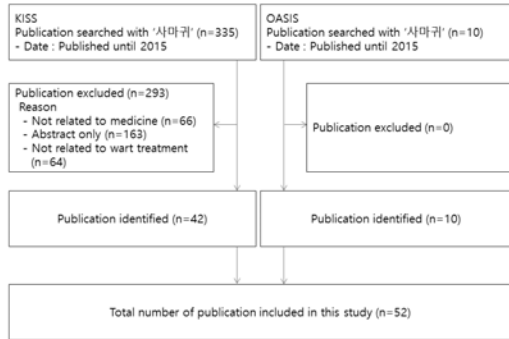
KISS
Publication searched with '사마귀' (n=335)
- Date : Published until 2015

OASIS
Publication searched with '사마귀' (n=10)
- Date : Published until 2015

Publication excluded (n=293)
Reason
- Not related to medicine (n=66)
- Abstract only (n=163)
- Not related to wart treatment (n=64)

Publication excluded (n=0)

Publication identified (n=42)

Publication identified (n=10)

Total number of publication included in this study (n=52)